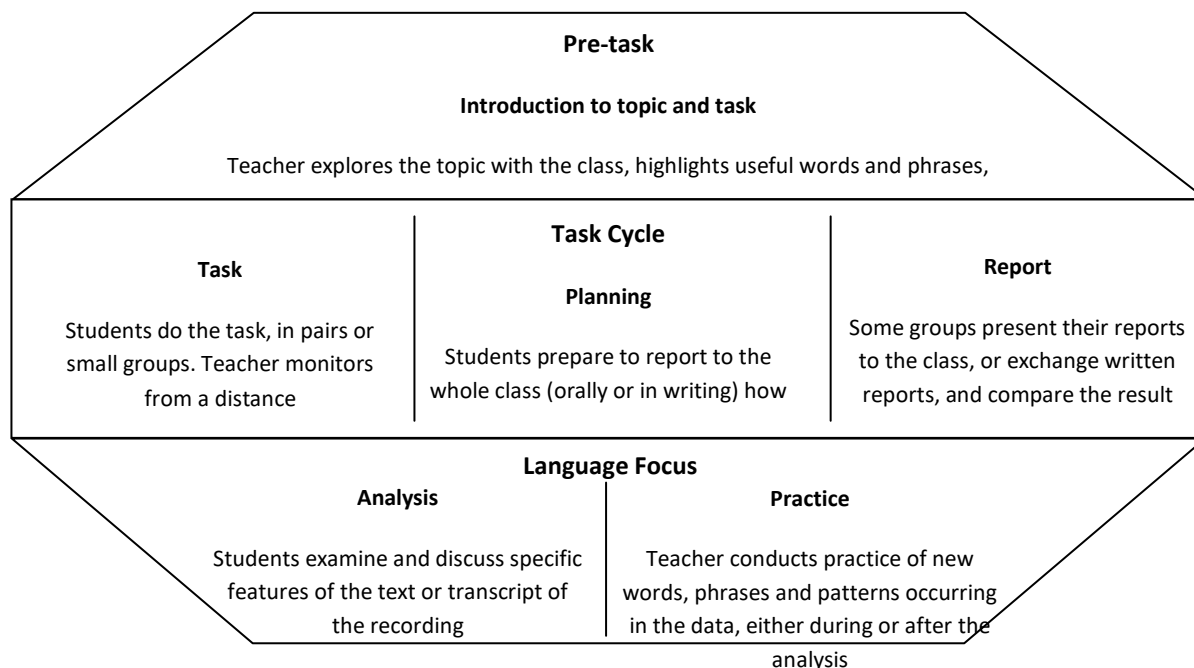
Pre-task

Introduction to topic and task

Teacher explores the topic with the class, highlights useful words and phrases,

Task Cycle

Task

Students do the task, in pairs or small groups. Teacher monitors from a distance

Planning

Students prepare to report to the whole class (orally or in writing) how

Report

Some groups present their reports to the class, or exchange written reports, and compare the result

Language Focus

Analysis

Students examine and discuss specific features of the text or transcript of the recording

Practice

Teacher conducts practice of new words, phrases and patterns occurring in the data, either during or after the analysis